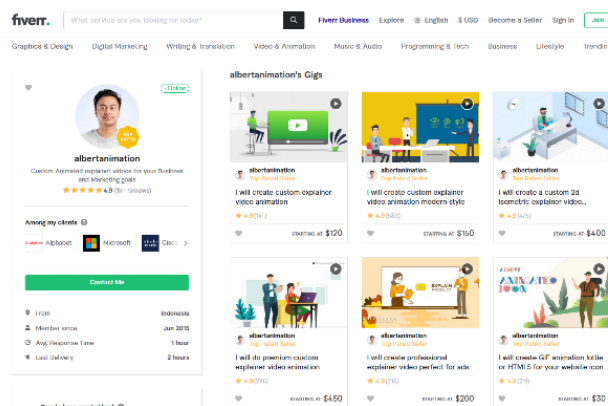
fiverr.

What service are you looking for today?

Fiverr Business Explore English $ USD Become a Seller Sign in Join

Graphics & Design Digital Marketing Writing & Translation Video & Animation Music & Audio Programming & Tech Business Lifestyle Trending

• Online

TOP RATED

albertanimation

Custom Animated explainer videos for your Business and Marketing goals

★★★★★ 4.9 (1k+ reviews)

Among my clients

Alphabet Microsoft Cisco

Contact Me

From Indonesia

Member since Jun 2015

Avg. Response Time 1 hour

Last Delivery 2 hours

albertanimation's Gigs

albertanimation
Top Rated Seller
I will create custom explainer video animation
★ 4.9 (1k+)
STARTING AT $120

albertanimation
Top Rated Seller
I will create custom explainer video animation modern style
★ 4.9 (582)
STARTING AT $150

albertanimation
Top Rated Seller
I will create a custom 2d isometric explainer video...
★ 4.9 (45)
STARTING AT $400

albertanimation
Top Rated Seller
I will do premium custom explainer video animation
★ 4.9 (275)
STARTING AT $450

albertanimation
Top Rated Seller
I will create professional explainer video perfect for ads
★ 4.9 (218)
STARTING AT $200

ANIMATED ICON

albertanimation
Top Rated Seller
I will create GIF animation lottie or HTML5 for your website icon
★ 4.9 (45)
STARTING AT $30